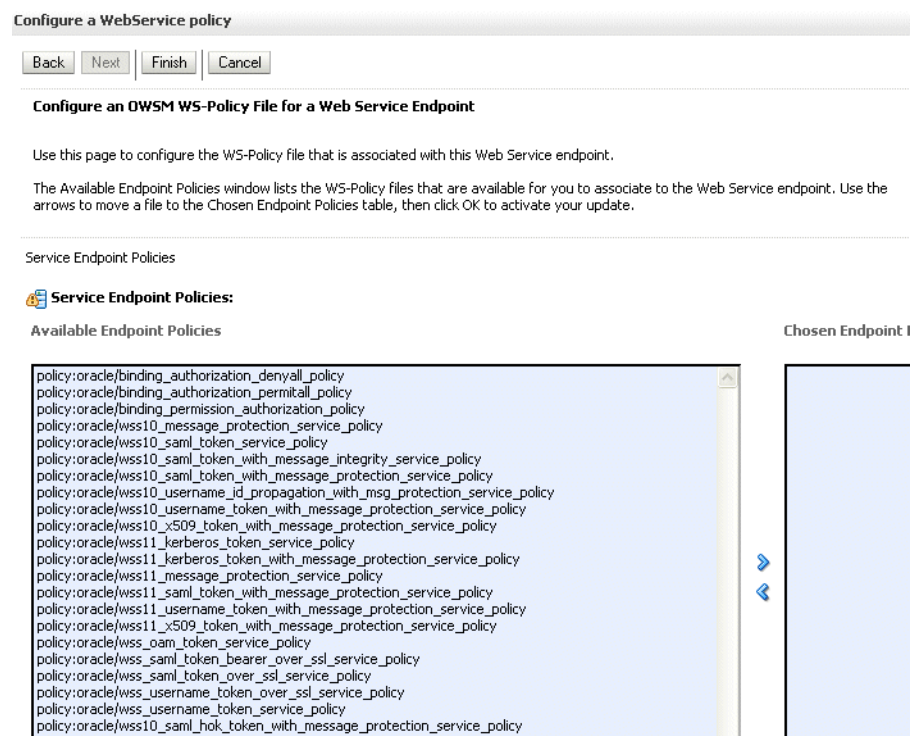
Configure a WebService policy

Back Next Finish Cancel

Configure an OWSM WS-Policy File for a Web Service Endpoint

Use this page to configure the WS-Policy file that is associated with this Web Service endpoint.

The Available Endpoint Policies window lists the WS-Policy files that are available for you to associate to the Web Service endpoint. Use the arrows to move a file to the Chosen Endpoint Policies table, then click OK to activate your update.

Service Endpoint Policies

Service Endpoint Policies:

Available Endpoint Policies

Chosen Endpoint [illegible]

policy:oracle/binding_authorization_denyall_policy
policy:oracle/binding_authorization_permitall_policy
policy:oracle/binding_permission_authorization_policy
policy:oracle/wss10_message_protection_service_policy
policy:oracle/wss10_saml_token_service_policy
policy:oracle/wss10_saml_token_with_message_integrity_service_policy
policy:oracle/wss10_saml_token_with_message_protection_service_policy
policy:oracle/wss10_username_id_propagation_with_msg_protection_service_policy
policy:oracle/wss10_username_token_with_message_protection_service_policy
policy:oracle/wss10_x509_token_with_message_protection_service_policy
policy:oracle/wss11_kerberos_token_service_policy
policy:oracle/wss11_kerberos_token_with_message_protection_service_policy
policy:oracle/wss11_message_protection_service_policy
policy:oracle/wss11_saml_token_with_message_protection_service_policy
policy:oracle/wss11_username_token_with_message_protection_service_policy
policy:oracle/wss11_x509_token_with_message_protection_service_policy
policy:oracle/wss_oam_token_service_policy
policy:oracle/wss_saml_token_bearer_over_ssl_service_policy
policy:oracle/wss_saml_token_over_ssl_service_policy
policy:oracle/wss_username_token_over_ssl_service_policy
policy:oracle/wss_username_token_service_policy
policy:oracle/wss10_saml_hok_token_with_message_protection_service_policy